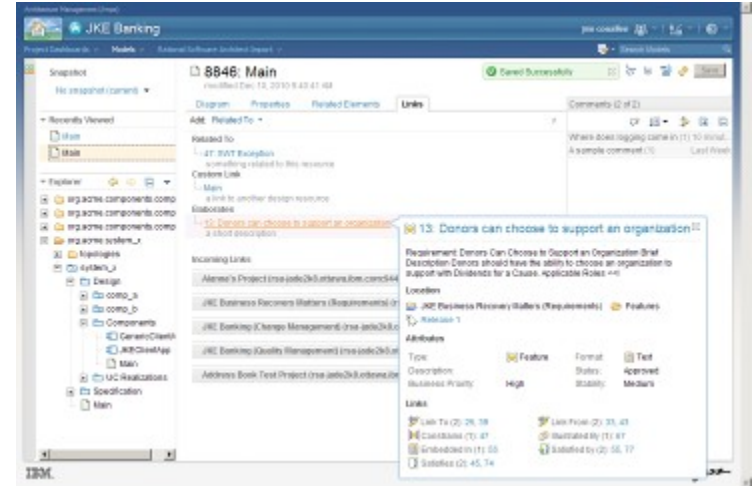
JKE Banking

Project Dashboards ▾   Models ▾   Rational Software Architect Import ▾

Snapshot

No snapshot (current) ▾

▾ Recently Viewed

Main

Main

▾ Explorer

org.acme.components.comp

org.acme.components.comp

org.acme.components.comp

org.acme.system_x

Topologies

system_x

Design

comp_a

comp_b

Components

GenericClientA

JKEClientApp

Main

UC Realizations

Specification

Main

8846: Main

modified Dec 10, 2010 5:43:41 AM

Saved Successfully

Save

Diagram   Properties   Related Elements   Links

Add: Related To ▾

Related To

47: SWT Exception

something related to this resource

Custom Link

Main

a link to another design resource

Elaborates

13: Donors can choose to support an organization

a short description

Incoming Links

Alonso's Project (rsa-jade2k8.ottawa.ibm.com:944

JKE Business Recovery Matters (Requirements) (rs

JKE Banking (Change Management) (rsa-jade2k8.o

JKE Banking (Quality Management) (rsa-jade2k8.o

Address Book Test Project (rsa-jade2k8.ottawa.ibm

Comments (2 of 2)

Where does logging come in (1) to includ...

A sample comment (1)   Last Week

13: Donors can choose to support an organization

Requirement: Donors Can Choose to Support an Organization Brief Description Donors should have the ability to choose an organization to support with Dividends for a Cause. Applicable Roles ==

Location

JKE Business Recovery Matters (Requirements)   Features

Release 1

Attributes

| Type: | Feature | Format: | Text |
|---|---|---|---|
| Description: | | Status: | Approved |
| Business Priority: | High | Stability: | Medium |

Links

Link To (2): 29, 39

Link From (2): 33, 43

Constrains (1): 47

Illustrated By (1): 67

Embedded In (1): 53

Satisfied By (2): 58, 77

Satisfies (2): 45, 74

IBM.